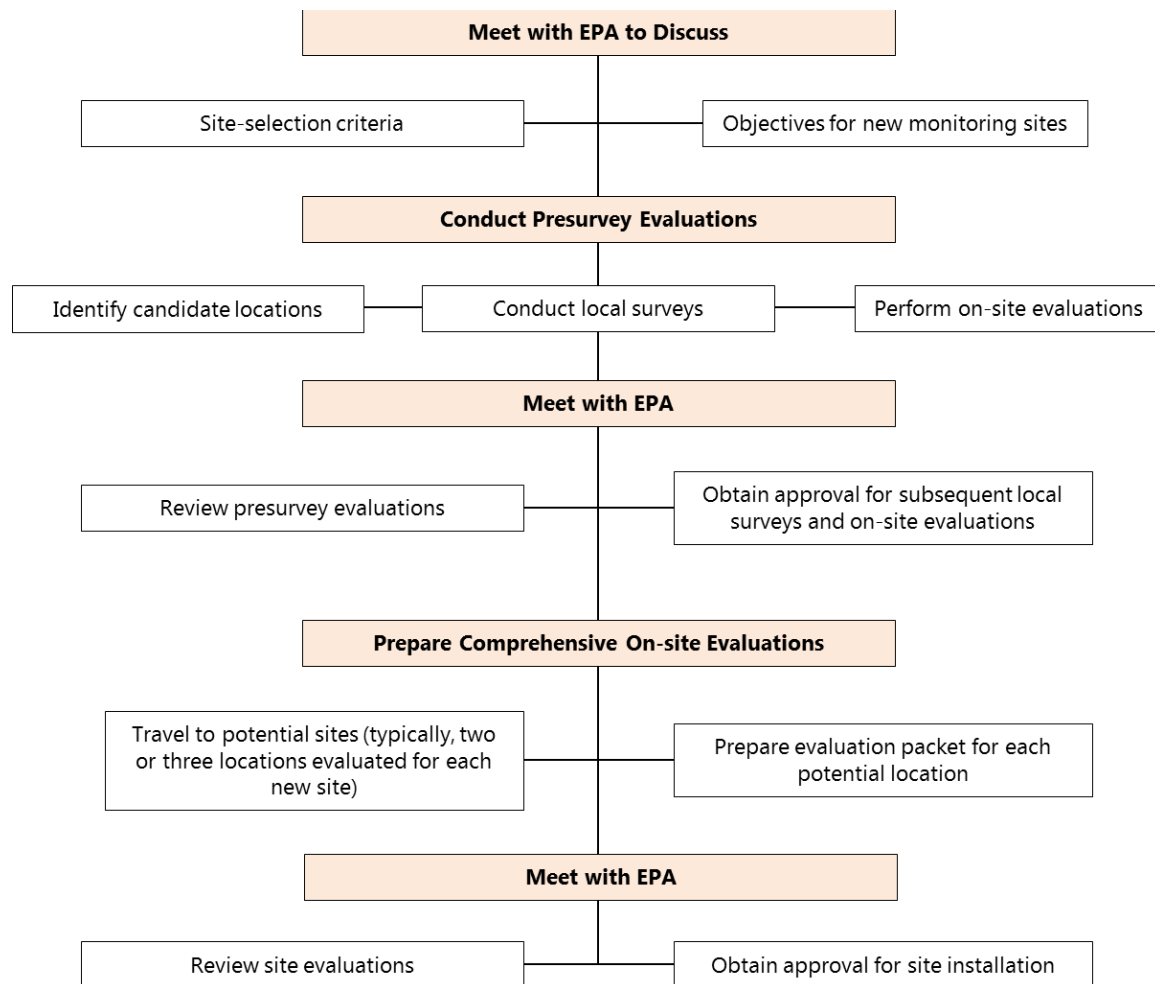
Meet with EPA to Discuss

Site-selection criteria

Objectives for new monitoring sites

Conduct Presurvey Evaluations

Identify candidate locations

Conduct local surveys

Perform on-site evaluations

Meet with EPA

Review presurvey evaluations

Obtain approval for subsequent local surveys and on-site evaluations

Prepare Comprehensive On-site Evaluations

Travel to potential sites (typically, two or three locations evaluated for each new site)

Prepare evaluation packet for each potential location

Meet with EPA

Review site evaluations

Obtain approval for site installation